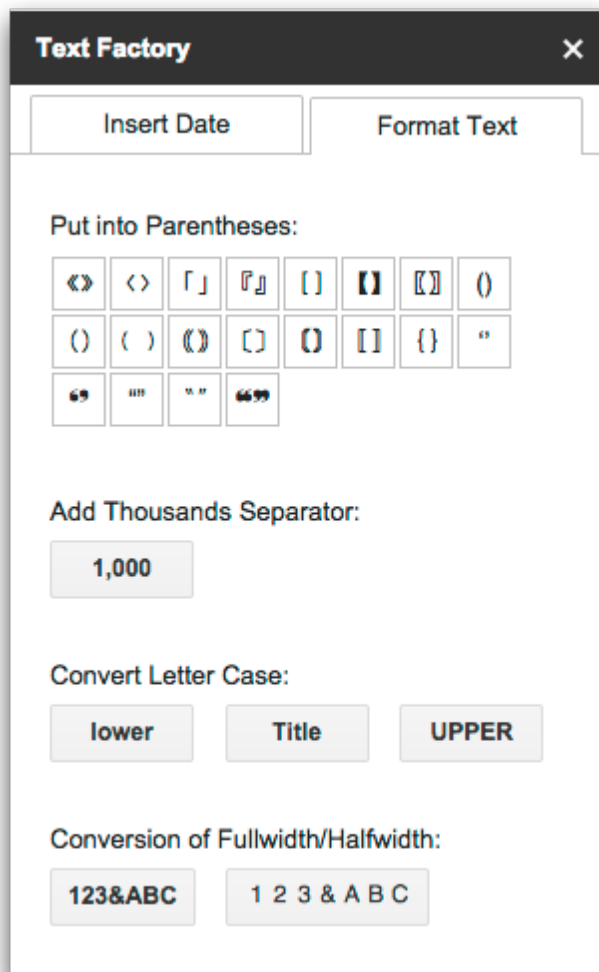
Text Factory ×

Insert Date | Format Text

Put into Parentheses:

《》 〈〉 「」 『』 [] 【】 〖〗 ()
() ( ) 〘〙 〔〕 〚〛 [] {} “
” ‴ 〝〟 “”

Add Thousands Separator:

1,000

Convert Letter Case:

lower Title UPPER

Conversion of Fullwidth/Halfwidth:

123&ABC １２３＆ＡＢＣ